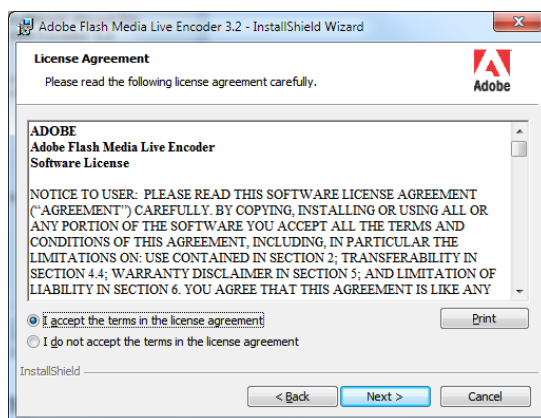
Adobe Flash Media Live Encoder 3.2 - InstallShield Wizard

License Agreement

Please read the following license agreement carefully.

Adobe

ADOBE
Adobe Flash Media Live Encoder
Software License

NOTICE TO USER: PLEASE READ THIS SOFTWARE LICENSE AGREEMENT ("AGREEMENT") CAREFULLY. BY COPYING, INSTALLING OR USING ALL OR ANY PORTION OF THE SOFTWARE YOU ACCEPT ALL THE TERMS AND CONDITIONS OF THIS AGREEMENT, INCLUDING, IN PARTICULAR THE LIMITATIONS ON: USE CONTAINED IN SECTION 2; TRANSFERABILITY IN SECTION 4.4; WARRANTY DISCLAIMER IN SECTION 5; AND LIMITATION OF LIABILITY IN SECTION 6. YOU AGREE THAT THIS AGREEMENT IS LIKE ANY

I accept the terms in the license agreement

Print

I do not accept the terms in the license agreement

InstallShield

< Back

Next >

Cancel